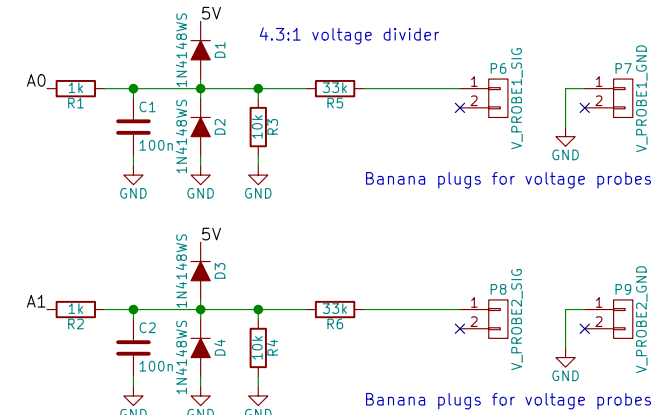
5V
1N4148WS
D1
4.3:1 voltage divider
A0
1k
R1
C1
100n
GND
1N4148WS
D2
GND
10k
R3
GND
33k
R5
1
2
P6
V_PROBE1_SIG
1
2
P7
V_PROBE1_GND
GND
Banana plugs for voltage probes

5V
1N4148WS
D3
A1
1k
R2
C2
100n
GND
1N4148WS
D4
GND
10k
R4
GND
33k
R6
1
2
P8
V_PROBE2_SIG
1
2
P9
V_PROBE2_GND
GND
Banana plugs for voltage probes